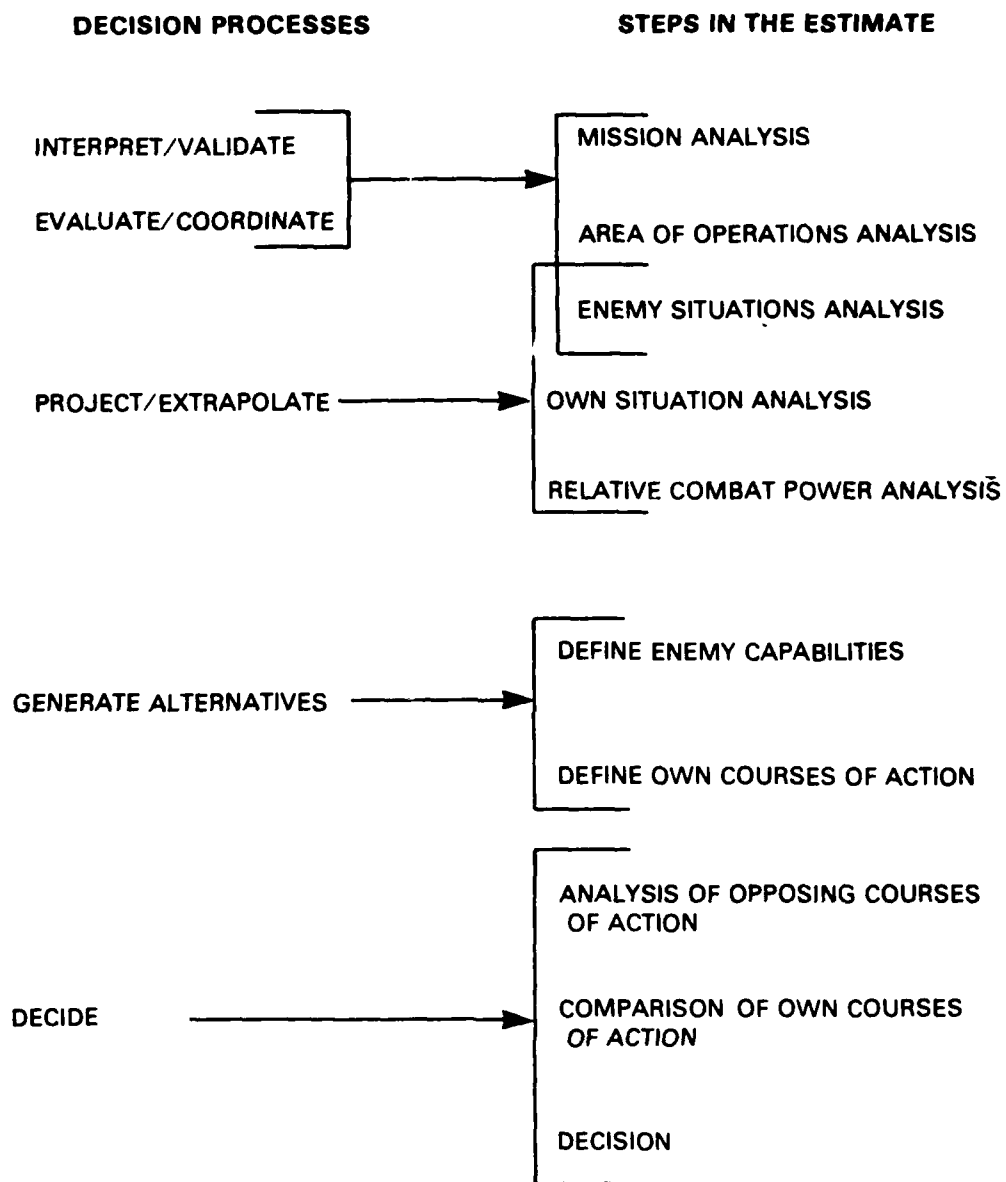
DECISION PROCESSES

STEPS IN THE ESTIMATE

INTERPRET/VALIDATE

EVALUATE/COORDINATE

MISSION ANALYSIS

AREA OF OPERATIONS ANALYSIS

ENEMY SITUATIONS ANALYSIS

PROJECT/EXTRAPOLATE

OWN SITUATION ANALYSIS

RELATIVE COMBAT POWER ANALYSIS

GENERATE ALTERNATIVES

DEFINE ENEMY CAPABILITIES

DEFINE OWN COURSES OF ACTION

DECIDE

ANALYSIS OF OPPOSING COURSES OF ACTION

COMPARISON OF OWN COURSES OF ACTION

DECISION